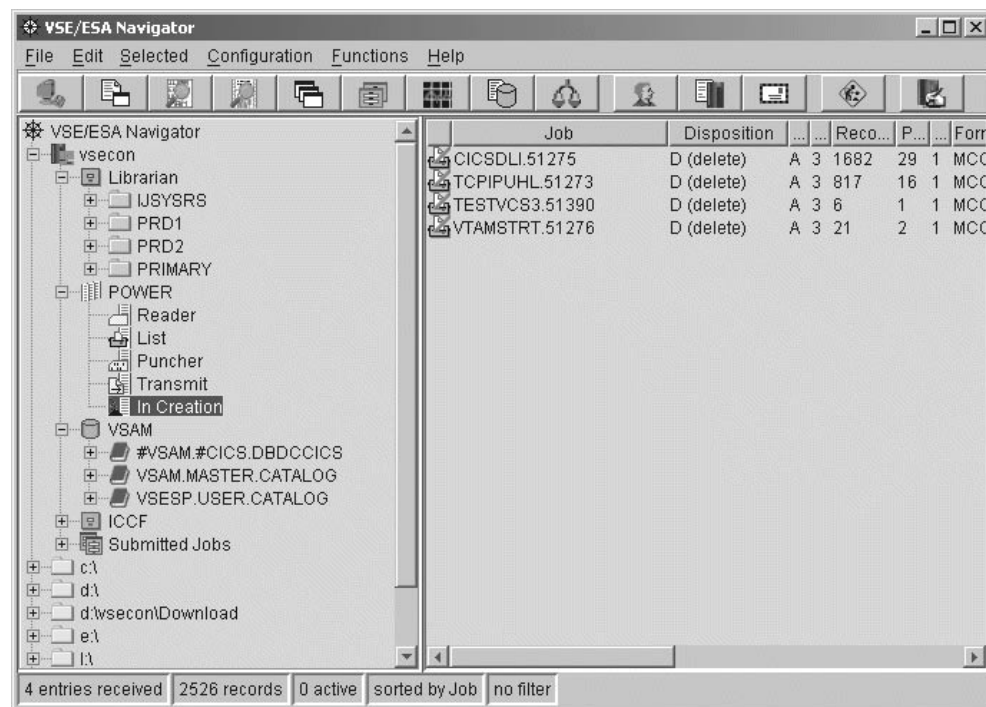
VSE/ESA Navigator

File Edit Selected Configuration Functions Help

VSE/ESA Navigator
vsecon
Librarian
IJSYSRS
PRD1
PRD2
PRIMARY
POWER
Reader
List
Puncher
Transmit
In Creation
VSAM
#VSAM.#CICS.DBDCCICS
VSAM.MASTER.CATALOG
VSESP.USER.CATALOG
ICCF
Submitted Jobs
c:\
d:\
d:\vsecon\Download
e:\
l:\

| Job | Disposition | ... | ... | Reco... | P... | ... | Forr |
|---|---|---|---|---|---|---|---|
| CICSDLI.51275 | D (delete) | A | 3 | 1682 | 29 | 1 | MCC |
| TCPIPUHL.51273 | D (delete) | A | 3 | 817 | 16 | 1 | MCC |
| TESTVCS3.51390 | D (delete) | A | 3 | 6 | 1 | 1 | MCC |
| VTAMSTRT.51276 | D (delete) | A | 3 | 21 | 2 | 1 | MCC |

4 entries received | 2526 records | 0 active | sorted by Job | no filter